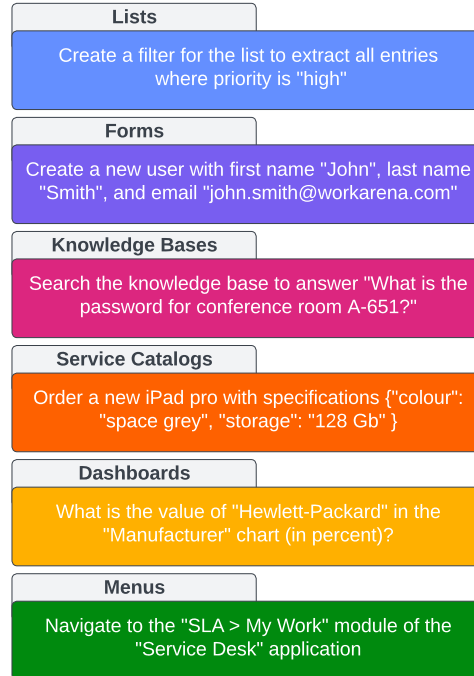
Lists

Create a filter for the list to extract all entries where priority is "high"

Forms

Create a new user with first name "John", last name "Smith", and email "john.smith@workarena.com"

Knowledge Bases

Search the knowledge base to answer "What is the password for conference room A-651?"

Service Catalogs

Order a new iPad pro with specifications {"colour": "space grey", "storage": "128 Gb" }

Dashboards

What is the value of "Hewlett-Packard" in the "Manufacturer" chart (in percent)?

Menus

Navigate to the "SLA > My Work" module of the "Service Desk" application